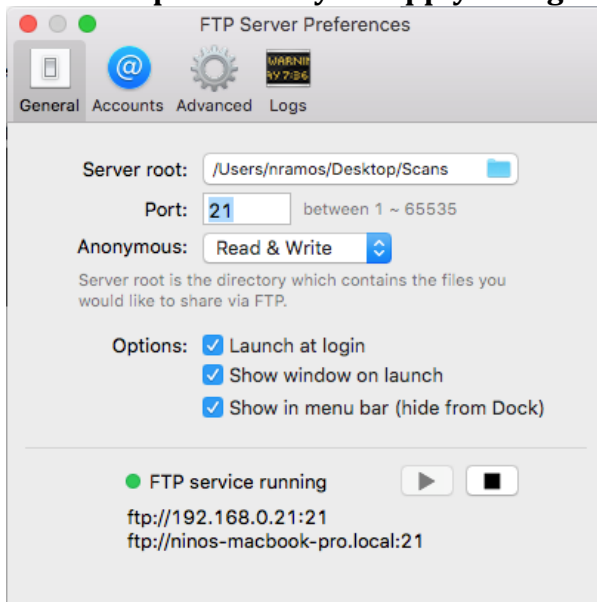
FTP Server Preferences

General Accounts Advanced Logs

WARNIN
AY 7:36

Server root: /Users/nramos/Desktop/Scans

Port: 21 between 1 ~ 65535

Anonymous: Read & Write

Server root is the directory which contains the files you would like to share via FTP.

Options: Launch at login
Show window on launch
Show in menu bar (hide from Dock)

FTP service running

ftp://192.168.0.21:21
ftp://ninos-macbook-pro.local:21